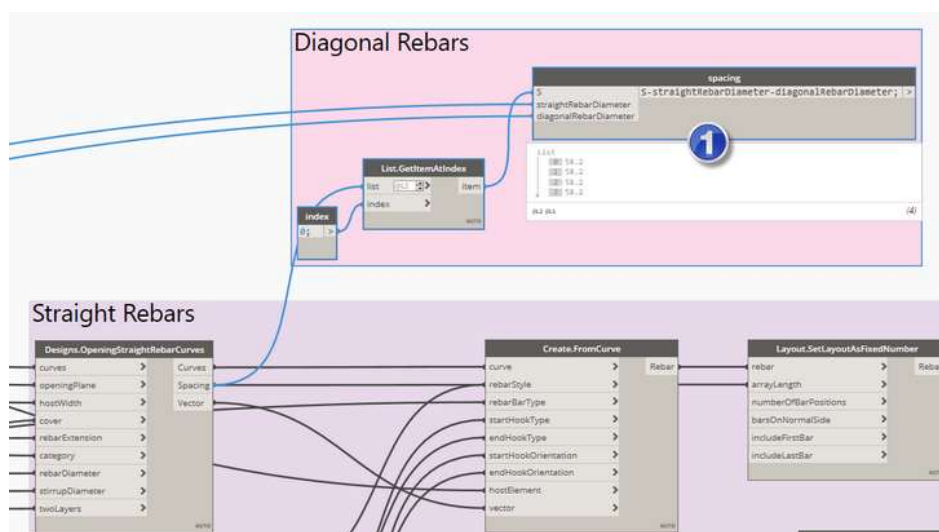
Diagonal Rebars

spacing
S
straightRebarDiameter
diagonalRebarDiameter
S-straightRebarDiameter-diagonalRebarDiameter;
>

1

List
58.2
58.2
58.2
58.2
@L2 @L1
{4}

List.GetItemAtIndex
list
index
item

index
0;
>

Straight Rebars

Designs.OpeningStraightRebarCurves
curves
openingPlane
hostWidth
cover
rebarExtension
category
rebarDiameter
stirrupDiameter
twoLayers
Curves
Spacing
Vector

Create.FromCurve
curve
rebarStyle
rebarBarType
startHookType
endHookType
startHookOrientation
endHookOrientation
hostElement
vector
Rebar

Layout.SetLayoutAsFixedNumber
rebar
arrayLength
numberOfBarPositions
barsOnNormalSide
includeFirstBar
includeLastBar
Reba